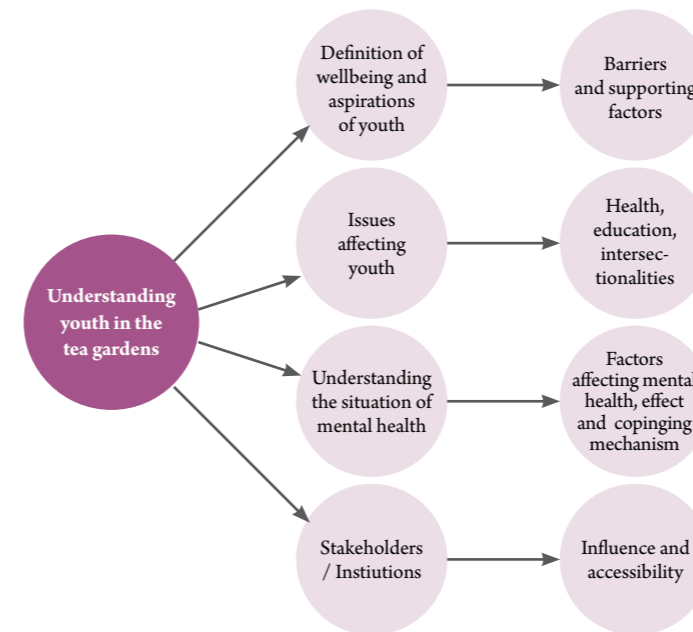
Understanding youth in the tea gardens

Definition of wellbeing and aspirations of youth

Barriers and supporting factors

Issues affecting youth

Health, education, intersectionalities

Understanding the situation of mental health

Factors affecting mental health, effect and copinging mechanism

Stakeholders / Instiutions

Influence and accessibility